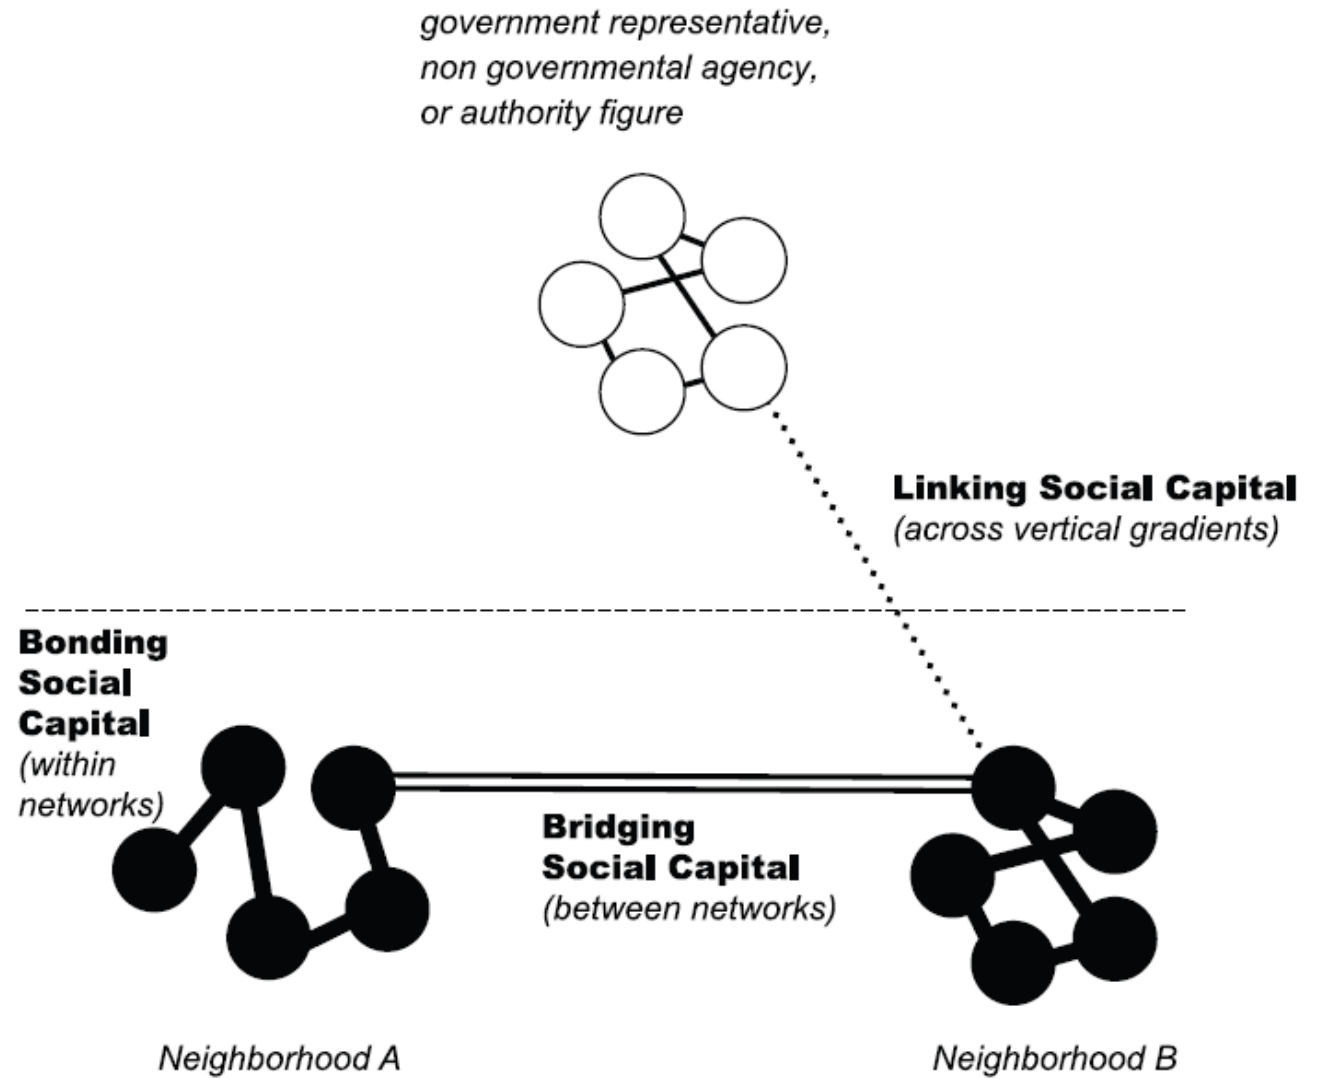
government representative, non governmental agency, or authority figure

Linking Social Capital
(across vertical gradients)

Bonding Social Capital
(within networks)

Bridging Social Capital
(between networks)

Neighborhood A

Neighborhood B